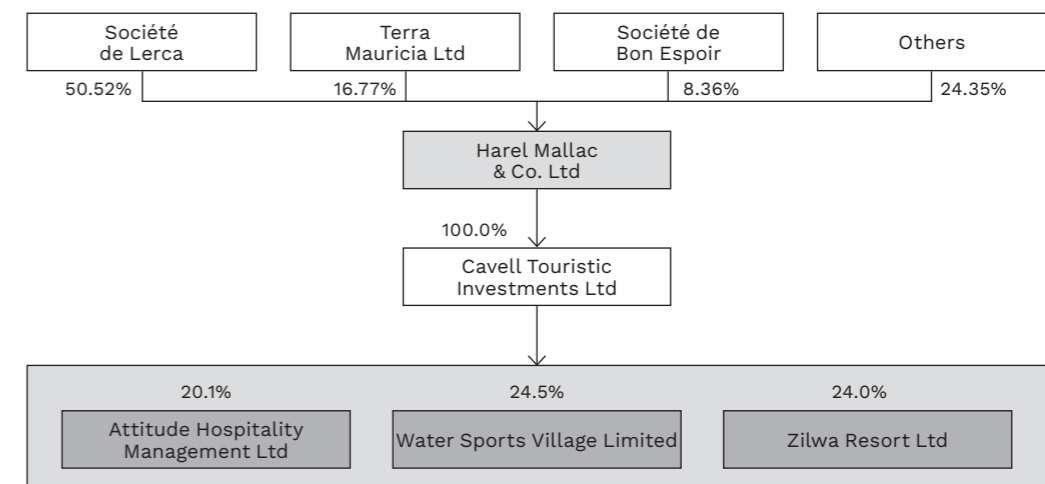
Société de Lerca

Terra Mauricia Ltd

Société de Bon Espoir

Others

50.52%

16.77%

8.36%

24.35%

Harel Mallac & Co. Ltd

100.0%

Cavell Touristic Investments Ltd

20.1%

24.5%

24.0%

Attitude Hospitality Management Ltd

Water Sports Village Limited

Zilwa Resort Ltd